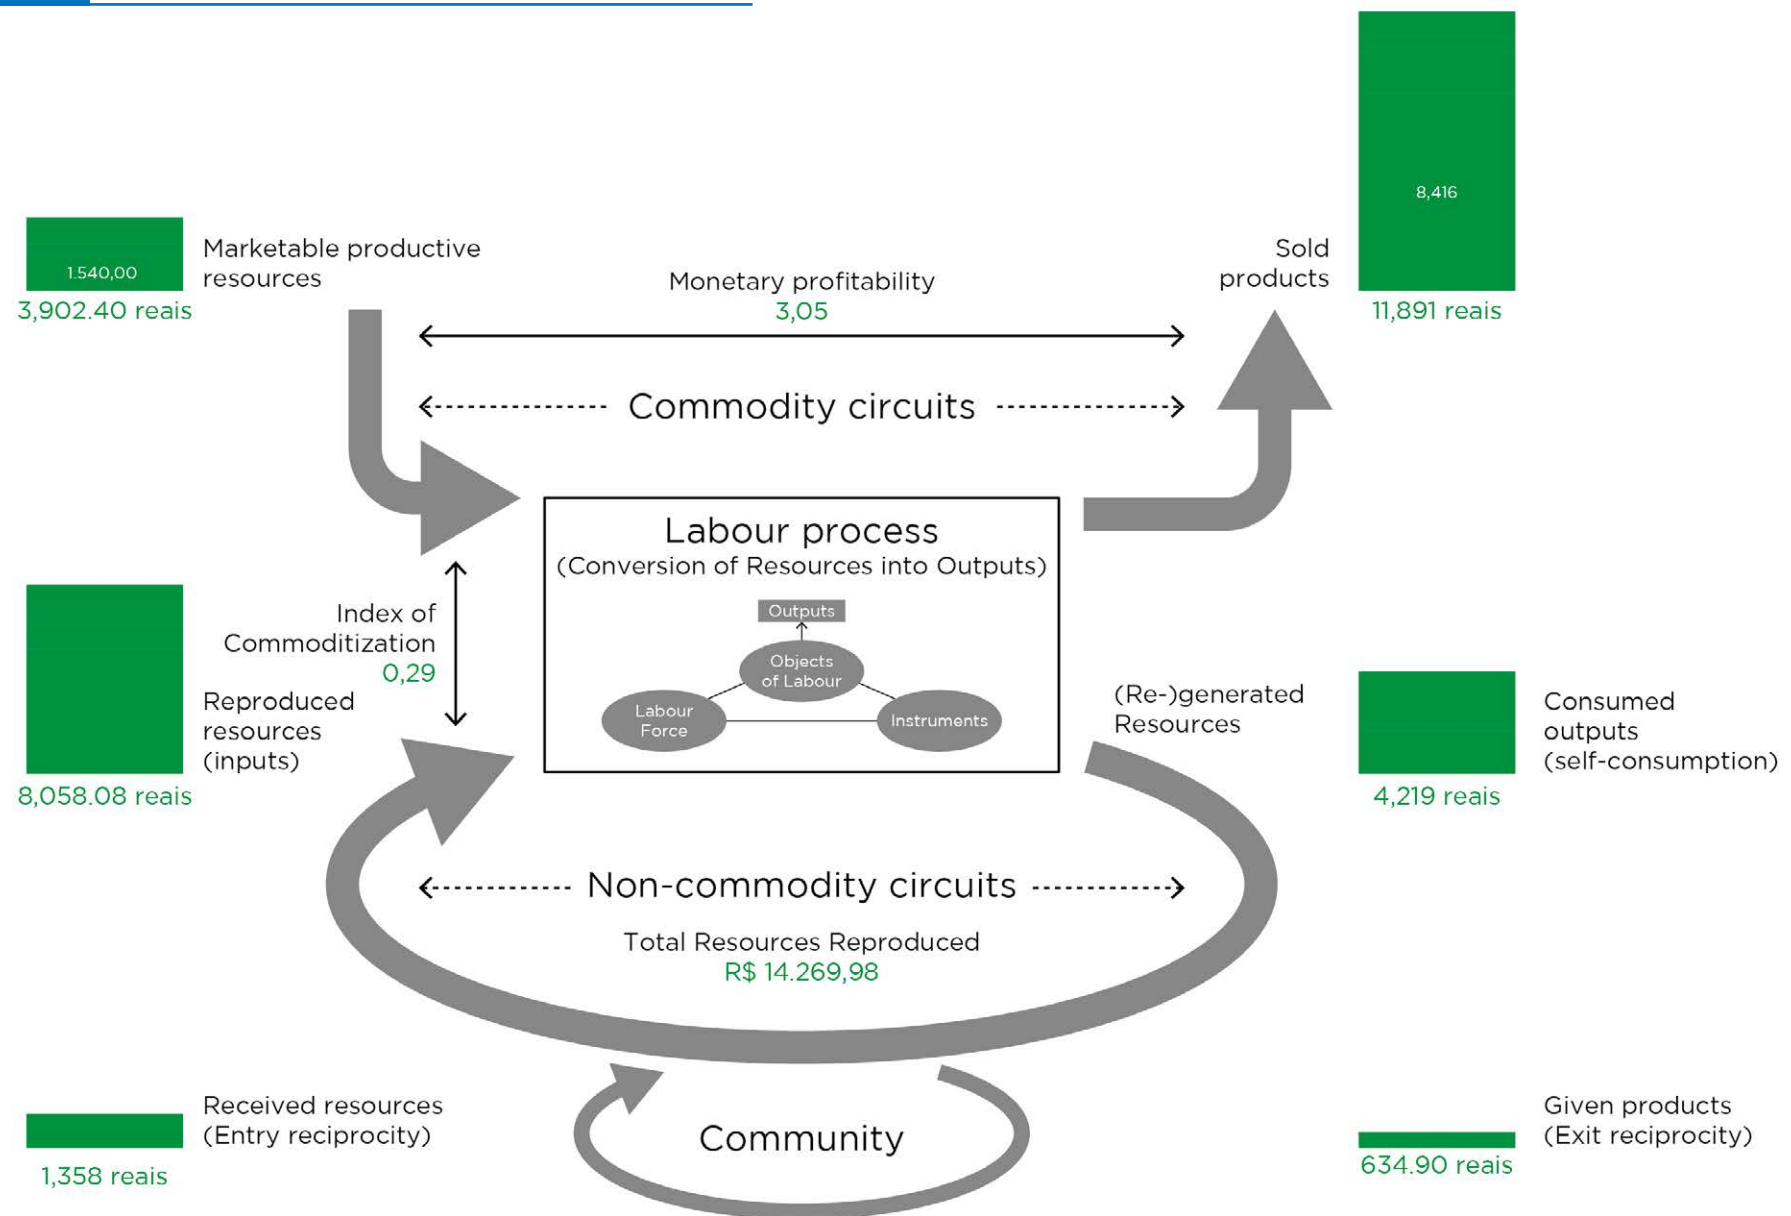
1.540,00

Marketable productive resources

3,902.40 reais

Monetary profitability
3,05

8,416

Sold products

11,891 reais

Commodity circuits

Labour process
(Conversion of Resources into Outputs)

Outputs

Objects of Labour

Labour Force

Instruments

Index of Commoditization
0,29

Reproduced resources (inputs)

8,058.08 reais

(Re-)generated Resources

Consumed outputs (self-consumption)

4,219 reais

Non-commodity circuits

Total Resources Reproduced
R$ 14.269,98

Received resources (Entry reciprocity)

1,358 reais

Community

Given products (Exit reciprocity)

634.90 reais